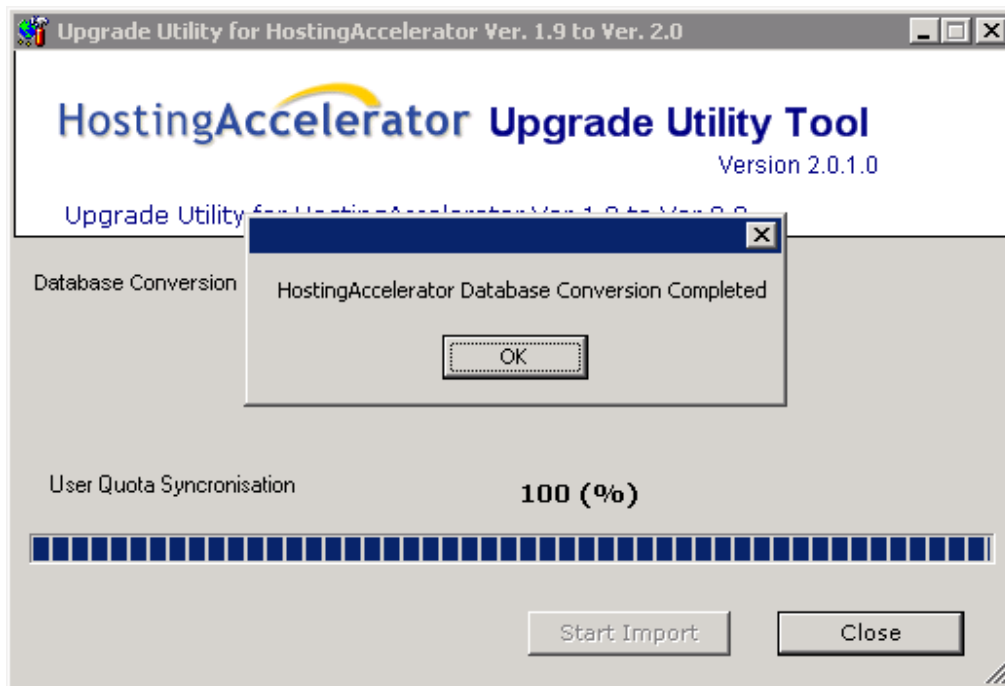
Upgrade Utility for HostingAccelerator Ver. 1.9 to Ver. 2.0

HostingAccelerator Upgrade Utility Tool

Version 2.0.1.0

Upgrade Utility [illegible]

Database Conversion

HostingAccelerator Database Conversion Completed

OK

User Quota Syncronisation

100 (%)

Start Import

Close